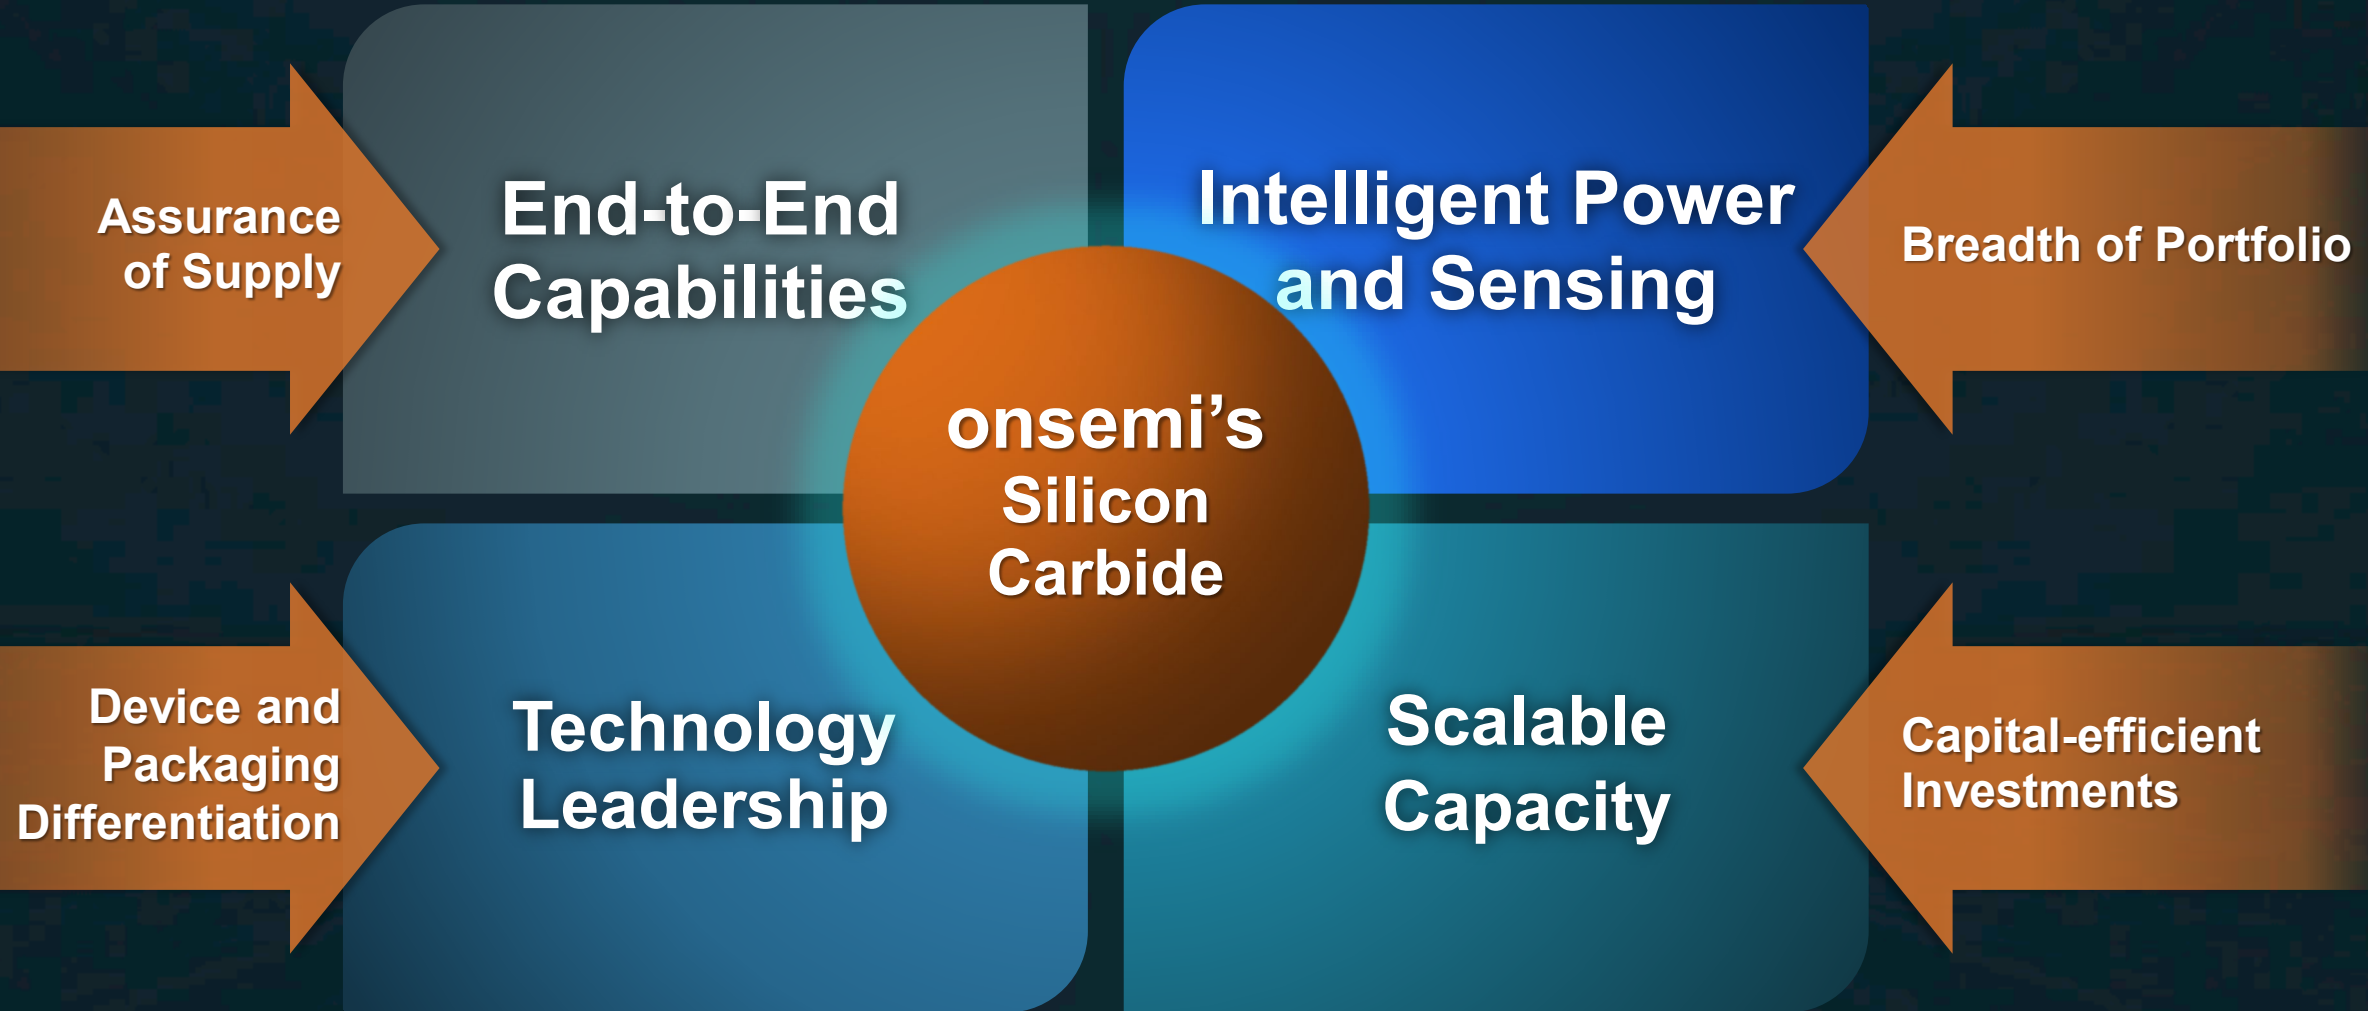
Assurance of Supply

End-to-End Capabilities

Intelligent Power and Sensing

Breadth of Portfolio

onsemi’s Silicon Carbide

Device and Packaging Differentiation

Technology Leadership

Scalable Capacity

Capital-efficient Investments